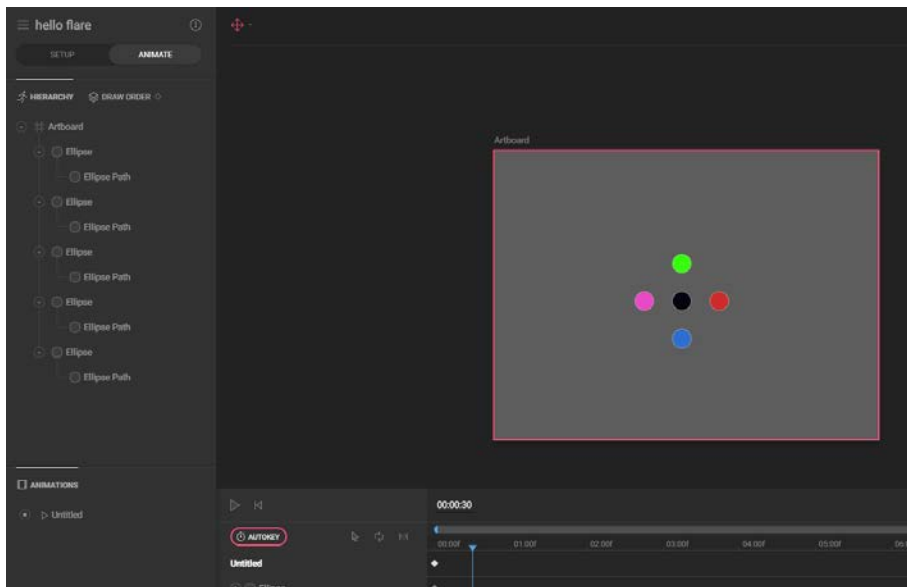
hello flare

SETUP ANIMATE

HIERARCHY DRAW ORDER

Artboard
Ellipse
Ellipse Path
Ellipse
Ellipse Path
Ellipse
Ellipse Path
Ellipse
Ellipse Path
Ellipse
Ellipse Path

Artboard

ANIMATIONS

Untitled

00:00:30

AUTOKEY

00:00f 01:00f 02:00f 03:00f 04:00f 05:00f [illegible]

Untitled

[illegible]